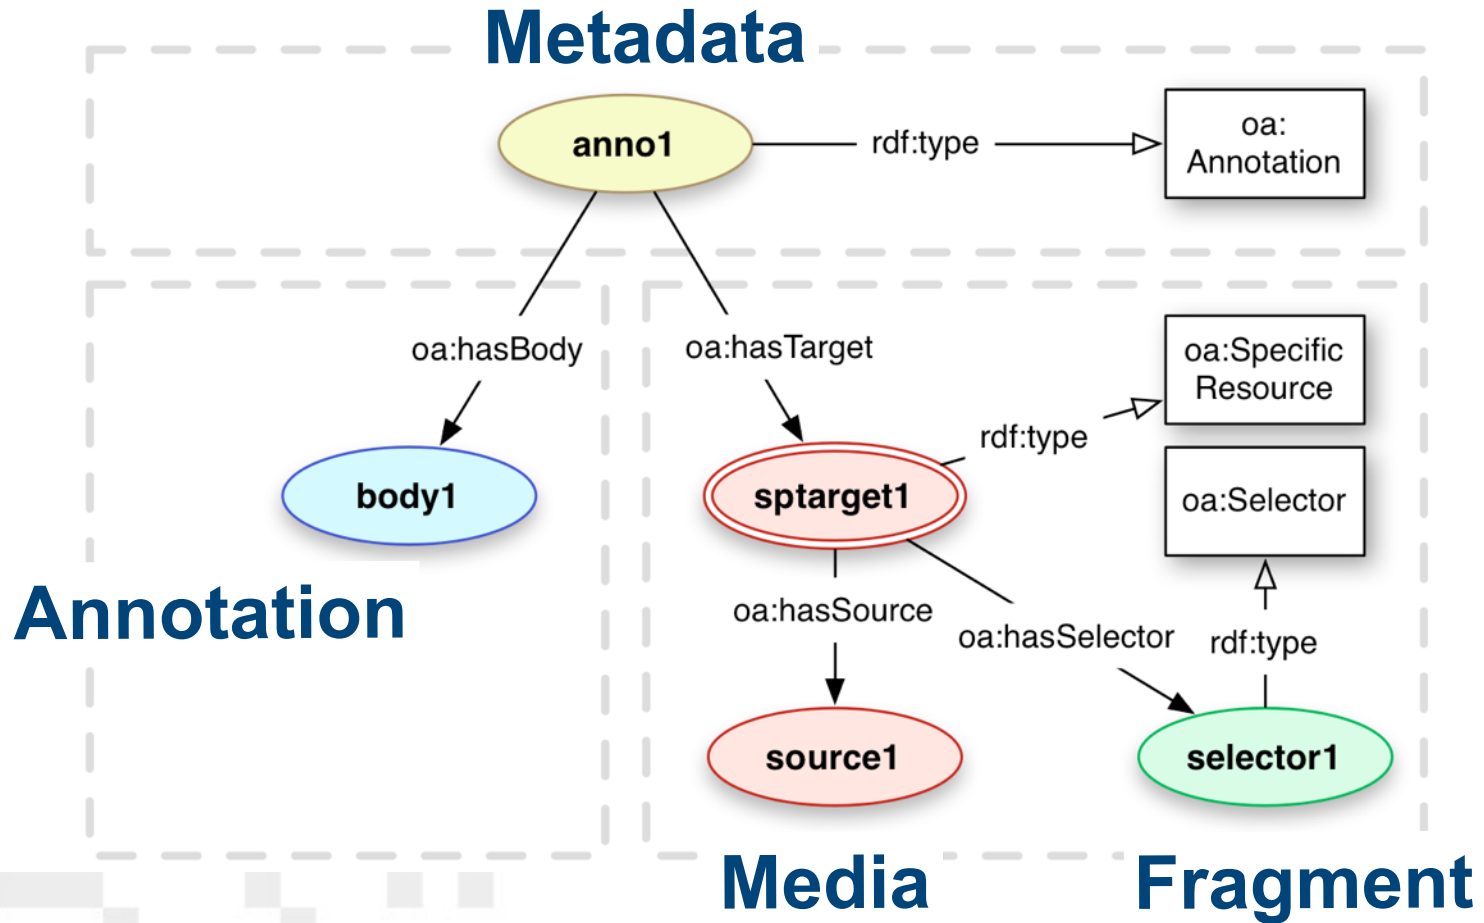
Metadata

anno1

rdf:type

oa:
Annotation

oa:hasBody

oa:hasTarget

oa:Specific
Resource

rdf:type

body1

sptarget1

oa:Selector

Annotation

oa:hasSource

oa:hasSelector

rdf:type

source1

selector1

Media

Fragment